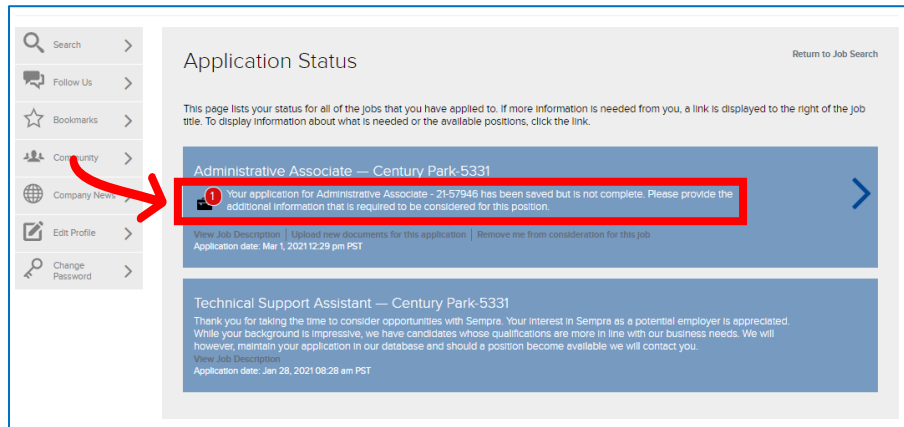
Search

Follow Us

Bookmarks

Community

Company News

Edit Profile

Change Password

Application Status

Return to Job Search

This page lists your status for all of the jobs that you have applied to. If more information is needed from you, a link is displayed to the right of the job title. To display information about what is needed or the available positions, click the link.

Administrative Associate — Century Park-5331

1

Your application for Administrative Associate - 21-57946 has been saved but is not complete. Please provide the additional information that is required to be considered for this position.

View Job Description | Upload new documents for this application | Remove me from consideration for this job

Application date: Mar 1, 2021 12:29 pm PST

Technical Support Assistant — Century Park-5331

Thank you for taking the time to consider opportunities with Sempra. Your interest in Sempra as a potential employer is appreciated. While your background is impressive, we have candidates whose qualifications are more in line with our business needs. We will however, maintain your application in our database and should a position become available we will contact you.

View Job Description

Application date: Jan 28, 2021 08:28 am PST